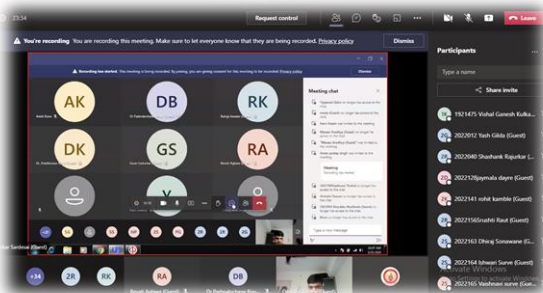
23:54

Request control

Leave

You're recording You are recording this meeting. Make sure to let everyone know that they are being recorded. Privacy policy

Dismiss

Participants

Type a name

Share invite

1921475 Vishal Ganesh Kulka...

2022012 Yash Gilda (Guest)

2022040 Shashank Rajurkar (...

2022128Jaymala dayre (Guest)

2022141 rohit kamble (Guest)

2022156Srushti Raut (Guest)

2022163 Dhiraj Sonawane (Gu...

2022164 Ishwari Surve (Guest)

2022165 Vaishnavi surve (Guest)

Activate Windows

AK

DB

RK

DK

GS

RA

Meeting chat

Meeting

Dismiss

Type a new message

+34

ZR

RK

RA

Sardesai (Guest)